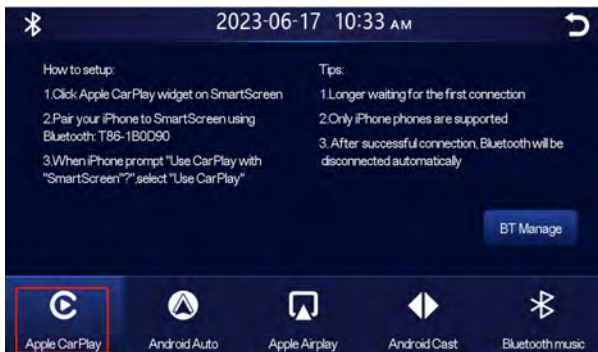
2023-06-17 10:33 AM

How to setup:

1.Click Apple CarPlay widget on SmartScreen

2.Pair your iPhone to SmartScreen using Bluetooth: T86-1B0D90

3.When iPhone prompt "Use CarPlay with "SmartScreen"?",select "Use CarPlay"

Tips:

1.Longer waiting for the first connection

2.Only iPhone phones are supported

3. After successful connection, Bluetooth will be disconnected automatically

BT Manage

Apple CarPlay

Android Auto

Apple Airplay

Android Cast

Bluetooth music